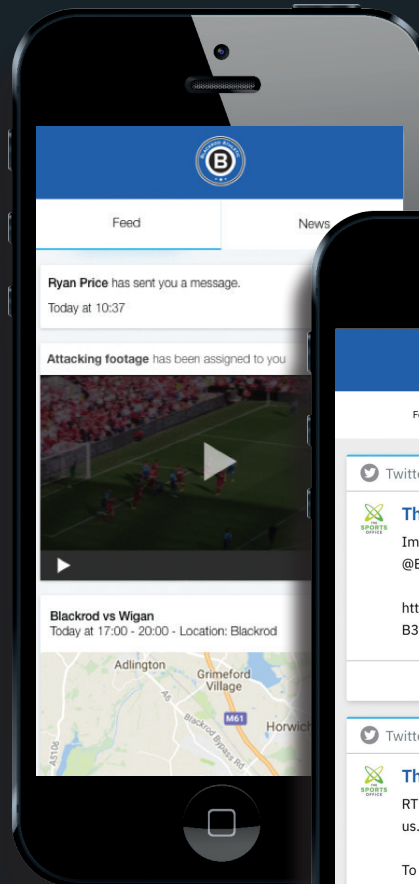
Feed

News

Ryan Price has sent you a message.

Today at 10:37

Attacking footage has been assigned to you

Blackrod vs Wigan

Today at 17:00 - 20:00 - Location: Blackrod

Adlington

Grimeford Village

M61

Horwich

Blackrod Bypass Rd

A6

A5106

Fe

Twitte

Th

Im

@E

htt

B3

THE SPORTS OFFICE

Twitte

Th

RT

us.

To

THE SPORTS OFFICE